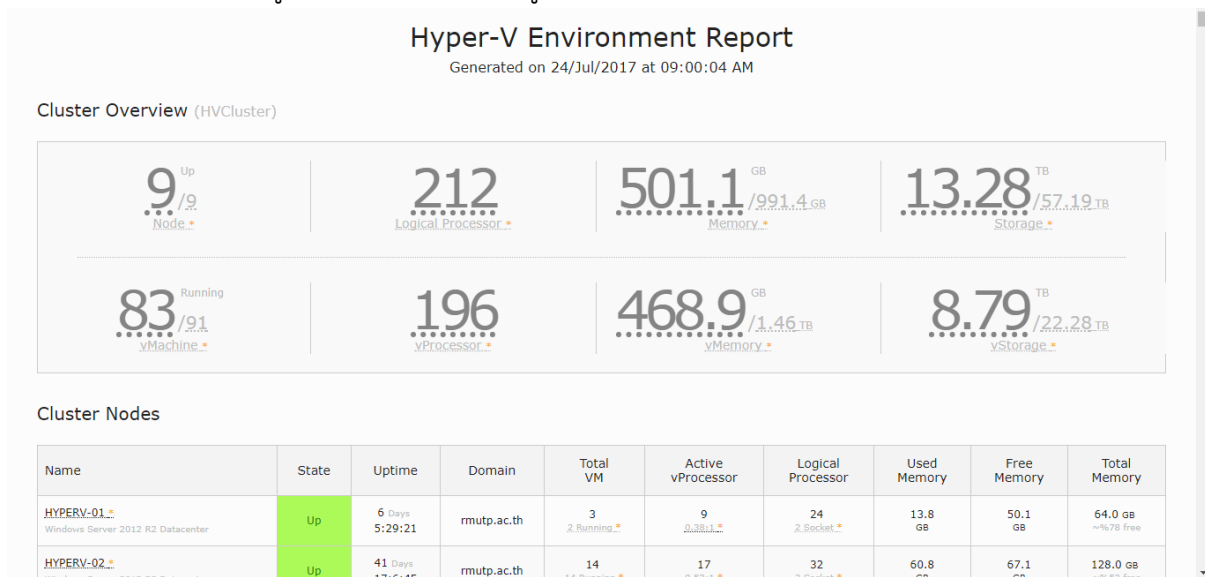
Hyper-V Environment Report
Generated on 24/Jul/2017 at 09:00:04 AM

Cluster Overview (HVCluster)

9 Up /9
Node *

212
Logical Processor *

501.1 GB /991.4 GB
Memory *

13.28 TB /57.19 TB
Storage *

83 Running /91
vMachine *

196
vProcessor *

468.9 GB /1.46 TB
vMemory *

8.79 TB /22.28 TB
vStorage *

Cluster Nodes

| Name | State | Uptime | Domain | Total VM | Active vProcessor | Logical Processor | Used Memory | Free Memory | Total Memory |
|---|---|---|---|---|---|---|---|---|---|
| HYPERV-01 * Windows Server 2012 R2 Datacenter | Up | 6 Days 5:29:21 | rmutp.ac.th | 3 2 Running * | 9 0.38:1 * | 24 2 Socket * | 13.8 GB | 50.1 GB | 64.0 GB ~%78 free |
| HYPERV-02 * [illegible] | Up | 41 Days 17:6:45 | rmutp.ac.th | 14 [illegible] | 17 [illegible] | 32 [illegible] | 60.8 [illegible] | 67.1 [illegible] | 128.0 GB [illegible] |